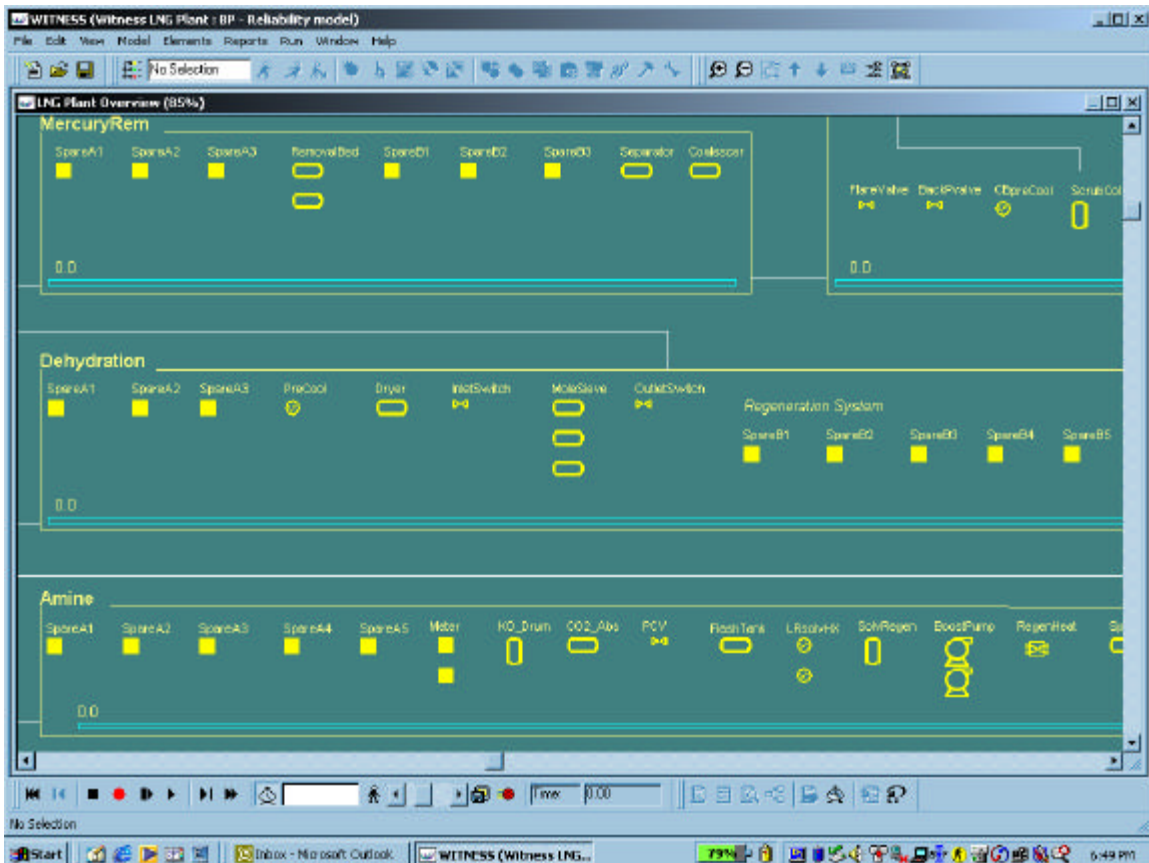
WITNESS (Witness LNG Plant : BP - Reliability model)

File Edit View Model Elements Reports Run Window Help

No Selection

LNG Plant Overview (85%)

MercuryRem

SpareA1 SpareA2 SpareA3 RemovalBed SpareB1 SpareB2 SpareB3 Separator Coalescer

0.0

FlareValve BackPvalve CBpreCool ScrubCol

0.0

Dehydration

SpareA1 SpareA2 SpareA3 PreCool Dryer InletSwitch MoleSieve OutletSwitch

Regeneration System

SpareB1 SpareB2 SpareB3 SpareB4 SpareB5

0.0

Amine

SpareA1 SpareA2 SpareA3 SpareA4 SpareA5 Meter KO_Drum CO2_Abs PCV FlashTank LRsolvHX SolvRegen BoostPump RegenHeat Sp

0.0

Time 0.00

No Selection

Start Inbox - Microsoft Outlook WITNESS (Witness LNG... 79% 6:49 PM